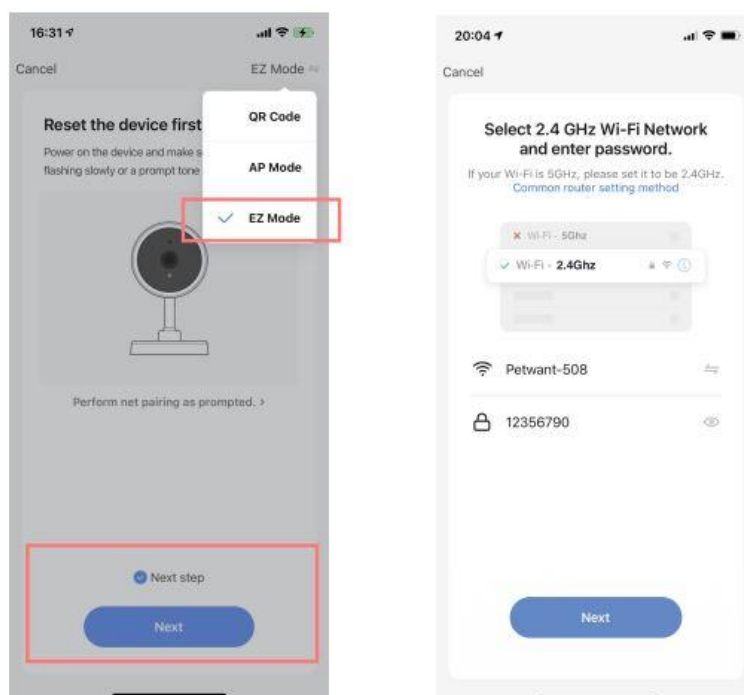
16:31

Cancel

EZ Mode

QR Code

AP Mode

EZ Mode

Reset the device first

Power on the device and make s flashing slowly or a prompt tone

Perform net pairing as prompted. >

Next step

Next

20:04

Cancel

Select 2.4 GHz Wi-Fi Network and enter password.

If your Wi-Fi is 5GHz, please set it to be 2.4GHz. Common router setting method

Wi-Fi - 5Ghz

Wi-Fi - 2.4Ghz

Petwant-508

12356790

Next